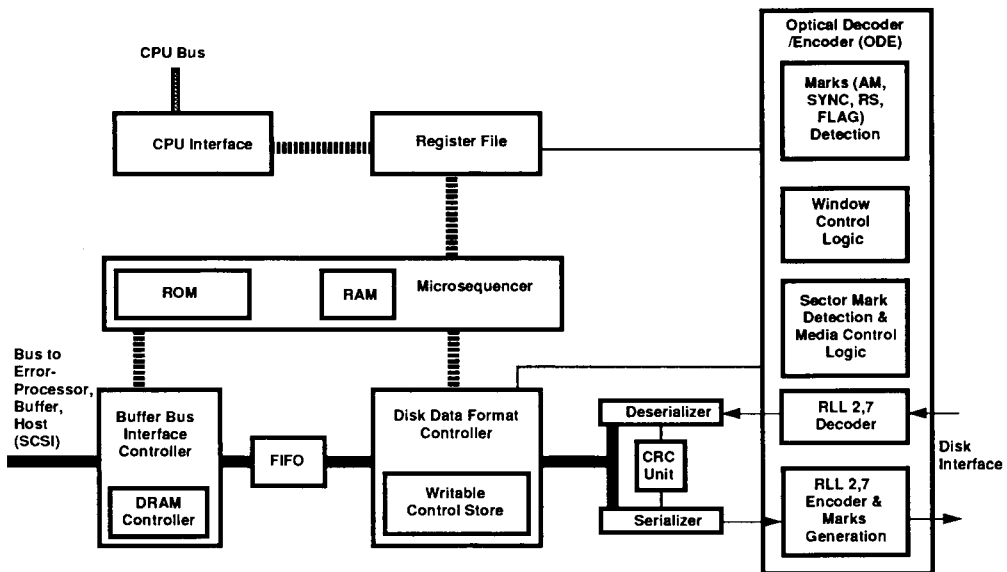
CPU Bus

CPU Interface

Register File

Optical Decoder /Encoder (ODE)

Marks (AM, SYNC, RS, FLAG) Detection

Window Control Logic

Sector Mark Detection & Media Control Logic

ROM

RAM

Microsequencer

Bus to Error-Processor, Buffer, Host (SCSI)

Buffer Bus Interface Controller

DRAM Controller

FIFO

Disk Data Format Controller

Writable Control Store

Deserializer

CRC Unit

Serializer

RLL 2,7 Decoder

RLL 2,7 Encoder & Marks Generation

Disk Interface